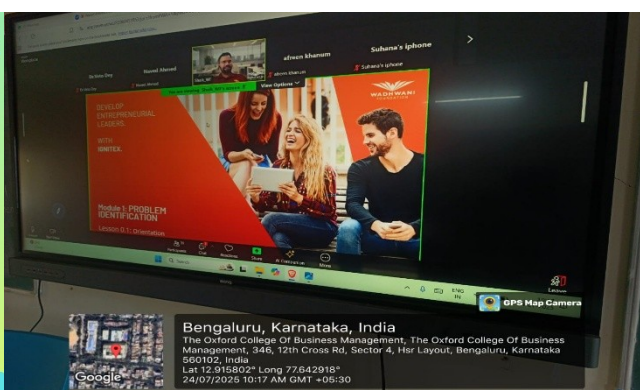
afreen khanum

Suhana's iphone

Sachin Dey

Naveed Ahmed

View Options

WADHWANI FOUNDATION

DEVELOP ENTREPRENEURIAL LEADERS

WITH IGNITE.

Module 1: PROBLEM IDENTIFICATION

Lesson 0.1: Orientation

ENG IN

GPS Map Camera

Bengaluru, Karnataka, India

The Oxford College Of Business Management, The Oxford College Of Business Management, 346, 12th Cross Rd, Sector 4, Hsr Layout, Bengaluru, Karnataka 560102, India

Lat 12.915802° Long 77.642918°

24/07/2025 10:17 AM GMT +05:30

Google